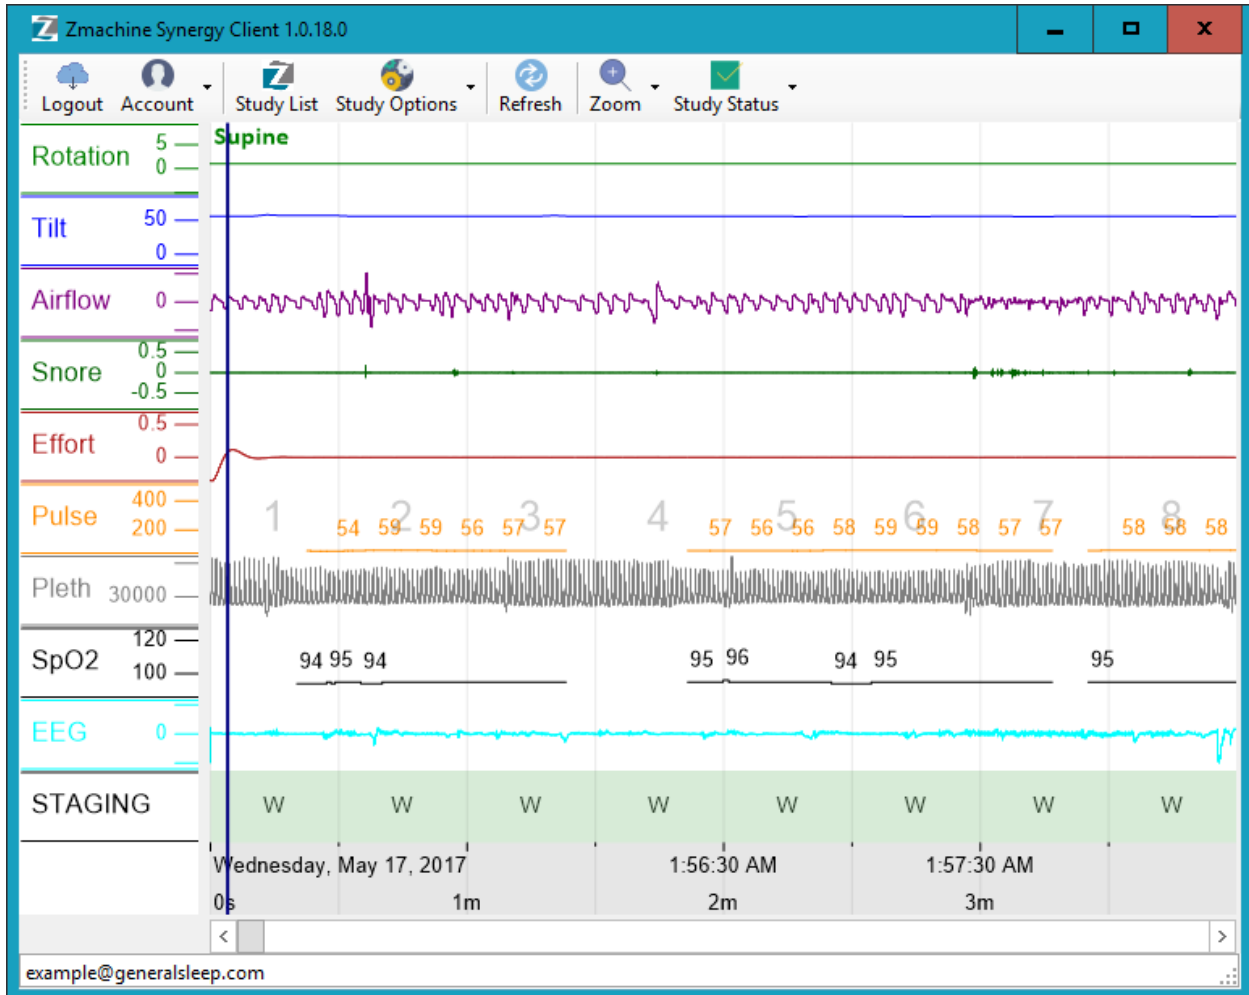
Zmachine Synergy Client 1.0.18.0

Logout Account Study List Study Options Refresh Zoom Study Status

Rotation 5 0
Supine
Tilt 50 0
Airflow 0
Snore 0.5 0 -0.5
Effort 0.5 0
Pulse 400 200
1 2 3 4 5 6 7 8
54 59 59 56 57 57 57 56 56 58 59 59 58 57 57 58 58 58
Pleth 30000
SpO2 120 100
94 95 94 95 96 94 95 95
EEG 0
STAGING
W W W W W W W W
Wednesday, May 17, 2017 1:56:30 AM 1:57:30 AM
0s 1m 2m 3m

example@generalsleep.com